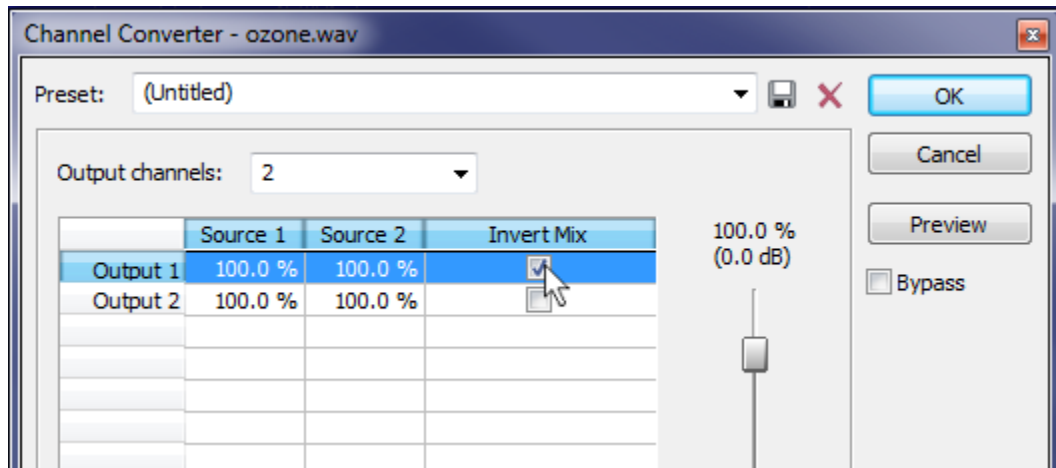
Channel Converter - ozone.wav

Preset: (Untitled)

OK

Cancel

Preview

Bypass

Output channels: 2

| | Source 1 | Source 2 | Invert Mix |
|---|---|---|---|
| Output 1 | 100.0 % | 100.0 % | ☑ |
| Output 2 | 100.0 % | 100.0 % | ☐ |

100.0 %
(0.0 dB)